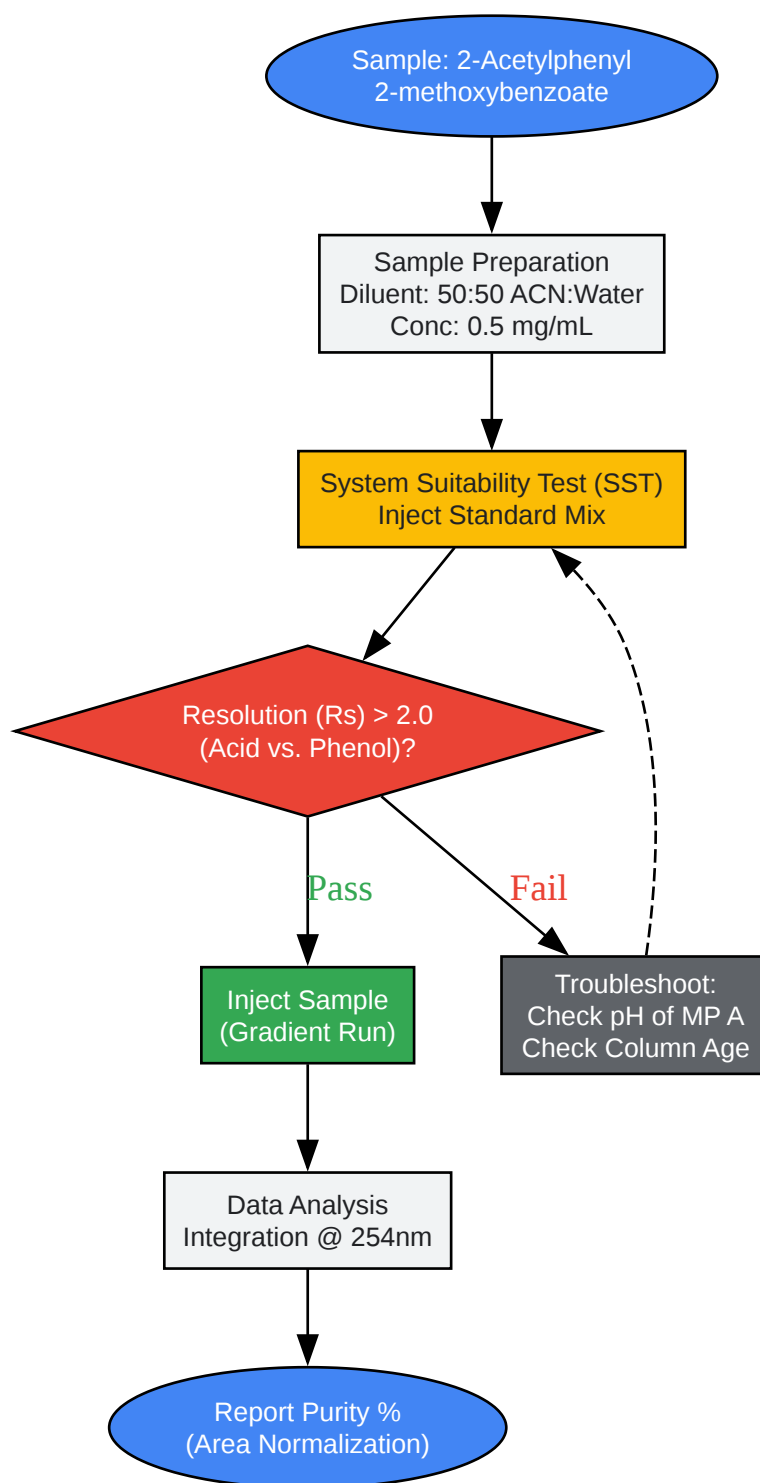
Sample: 2-Acetylphenyl 2-methoxybenzoate

Sample Preparation
Diluent: 50:50 ACN:Water
Conc: 0.5 mg/mL

System Suitability Test (SST)
Inject Standard Mix

Resolution (Rs) > 2.0
(Acid vs. Phenol)?

Pass

Fail

Inject Sample
(Gradient Run)

Troubleshoot:
Check pH of MP A
Check Column Age

Data Analysis
Integration @ 254nm

Report Purity %
(Area Normalization)